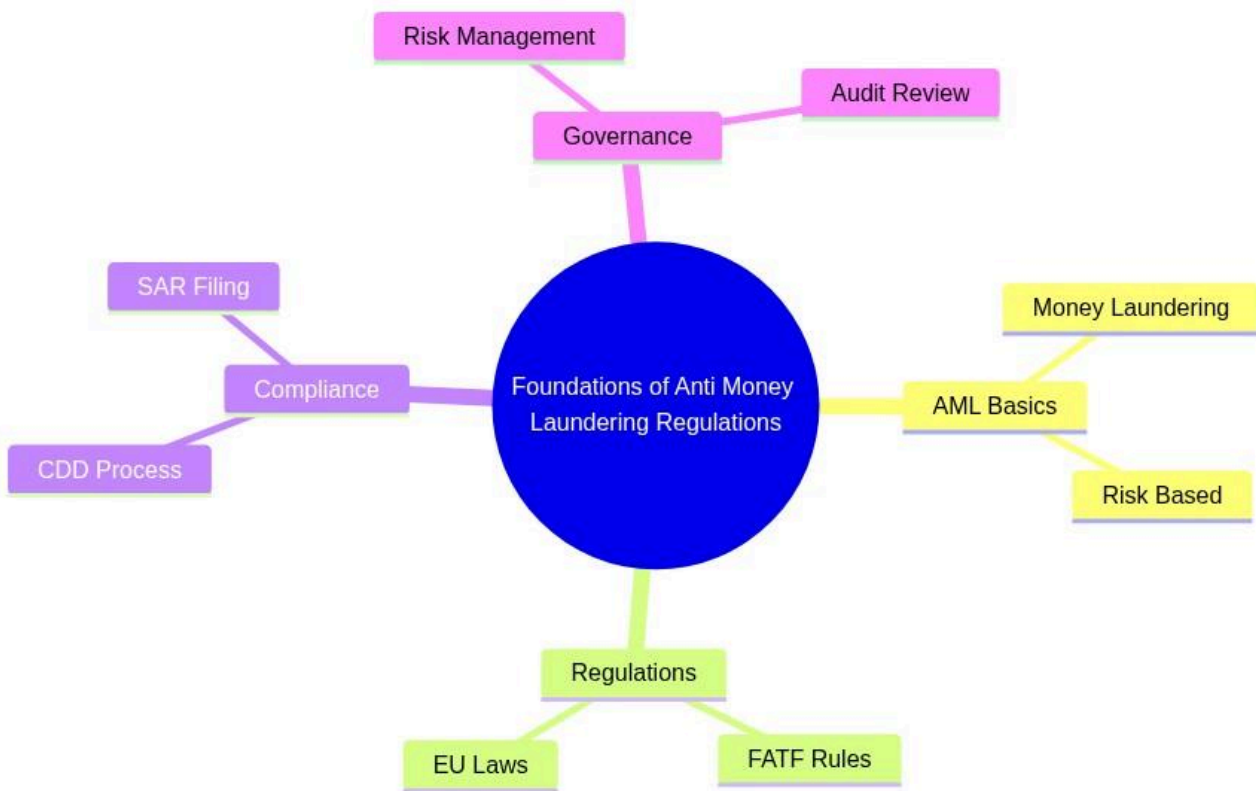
Risk Management

Audit Review

Governance

SAR Filing

Compliance

CDD Process

Foundations of Anti Money Laundering Regulations

Money Laundering

AML Basics

Risk Based

Regulations

EU Laws

FATF Rules